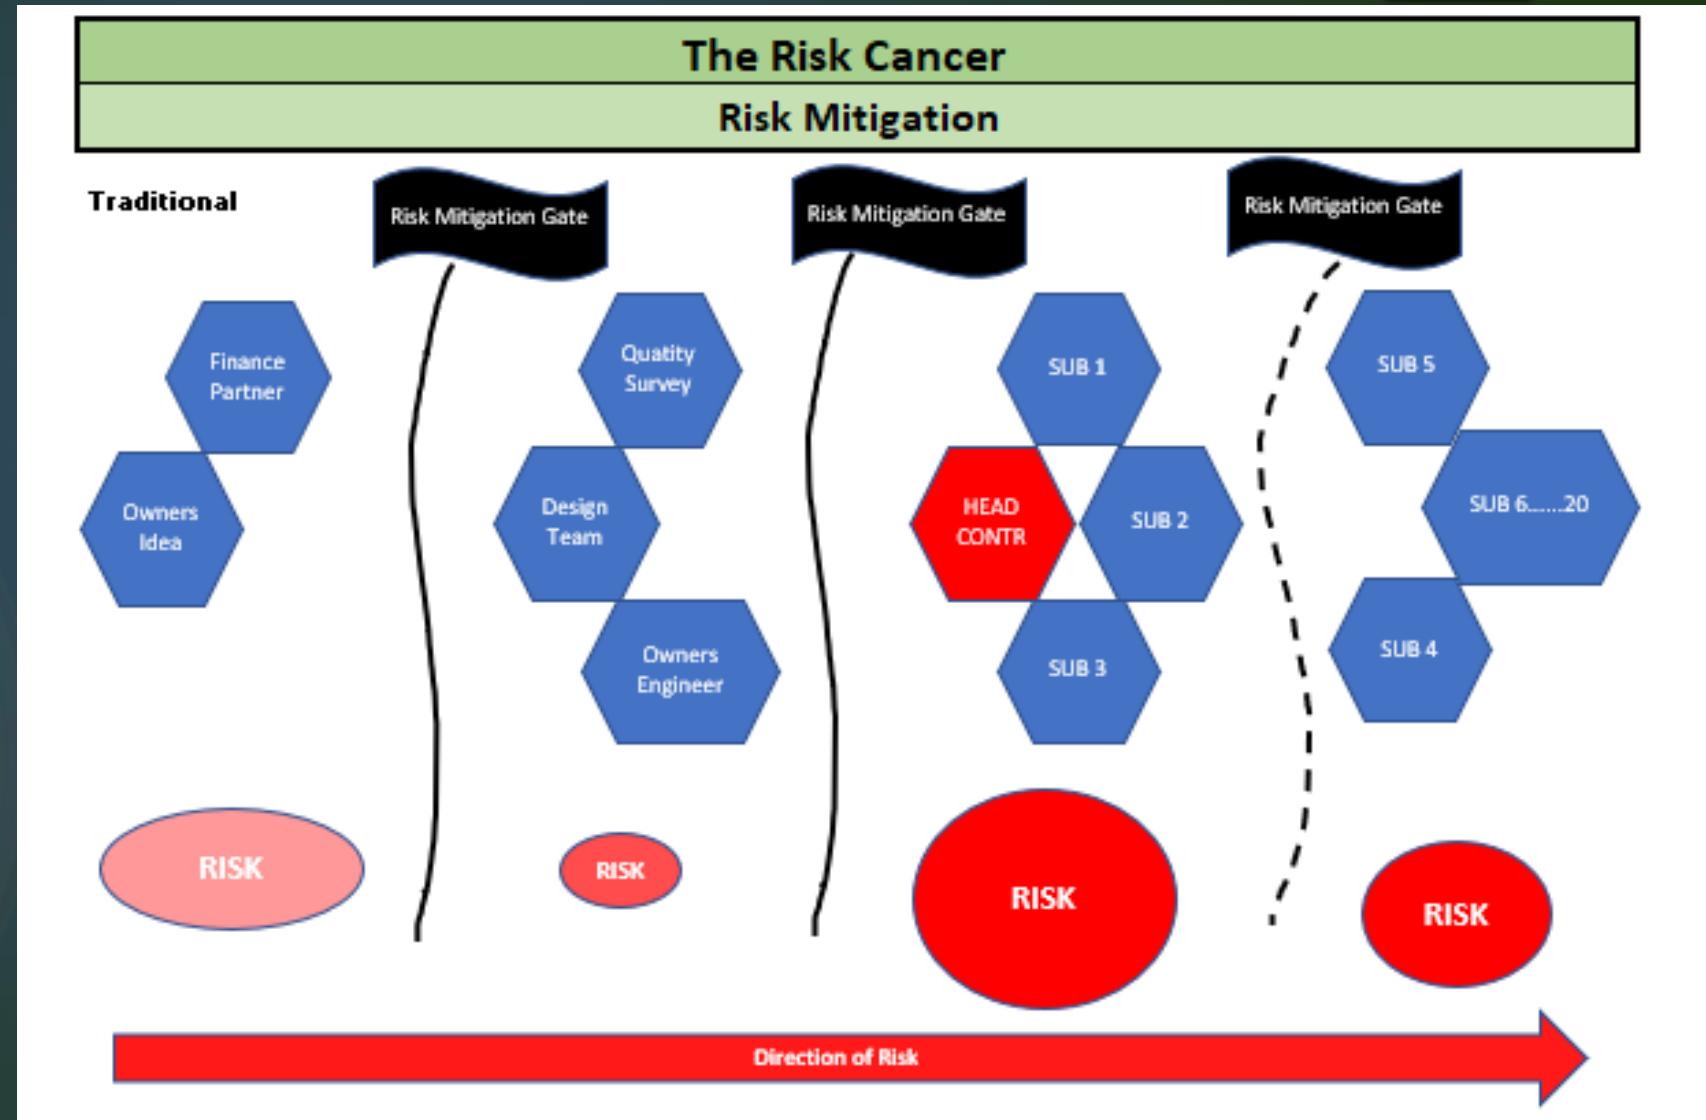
The Risk Cancer

Risk Mitigation

Traditional

Risk Mitigation Gate

Risk Mitigation Gate

Risk Mitigation Gate

Finance Partner

Owners Idea

Quatity Survey

Design Team

Owners Engineer

SUB 1

HEAD CONTR

SUB 2

SUB 3

SUB 5

SUB 6.......20

SUB 4

RISK

RISK

RISK

RISK

Direction of Risk